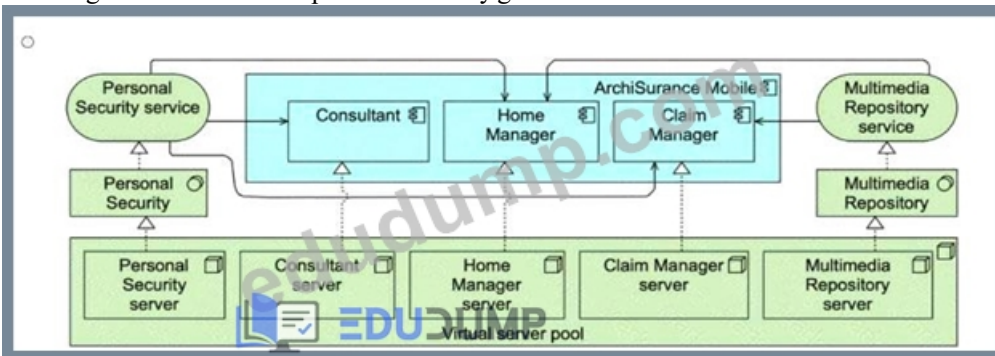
Personal Security service

ArchiSurance Mobile

Consultant

Home Manager

Claim Manager

Multimedia Repository service

Personal Security

Multimedia Repository

Personal Security server

Consultant server

Home Manager server

Claim Manager server

Multimedia Repository server

Virtual server pool

eduDump.com

EDUDUMP